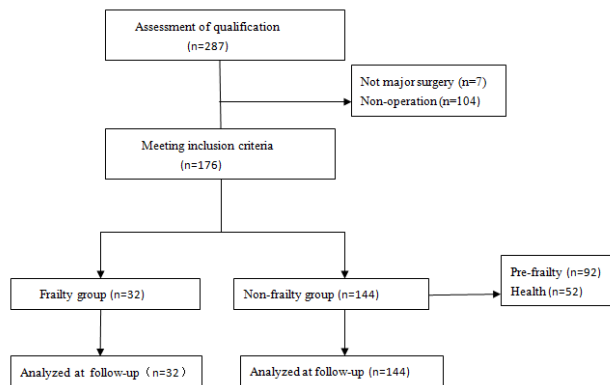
Assessment of qualification
(n=287)

Not major surgery (n=7)
Non-operation (n=104)

Meeting inclusion criteria
(n=176)

Frailty group (n=32)

Non-frailty group (n=144)

Pre-frailty (n=92)
Health (n=52)

Analyzed at follow-up（n=32）

Analyzed at follow-up (n=144)